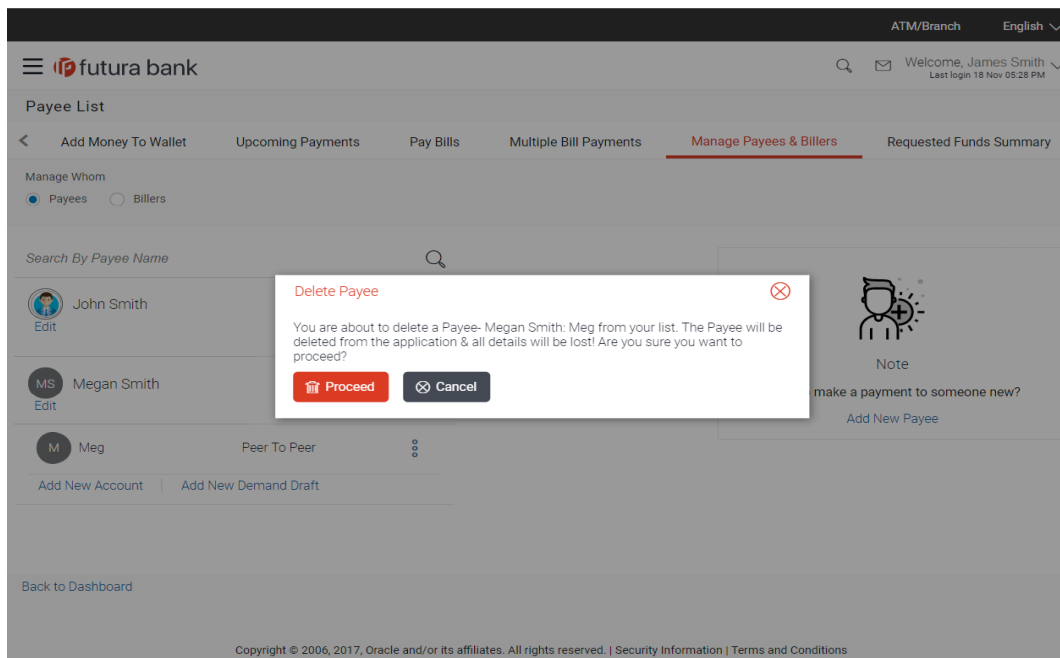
ATM/Branch English

futura bank

Welcome, James Smith
Last login 18 Nov 05:28 PM

Payee List

Add Money To Wallet Upcoming Payments Pay Bills Multiple Bill Payments Manage Payees & Billers Requested Funds Summary

Manage Whom
Payees Billers

Search By Payee Name

John Smith
Edit

MS Megan Smith
Edit

M Meg Peer To Peer

Add New Account | Add New Demand Draft

Delete Payee

You are about to delete a Payee- Megan Smith: Meg from your list. The Payee will be deleted from the application & all details will be lost! Are you sure you want to proceed?

Proceed Cancel

Note
make a payment to someone new?
Add New Payee

Back to Dashboard

Copyright © 2006, 2017, Oracle and/or its affiliates. All rights reserved. | Security Information | Terms and Conditions